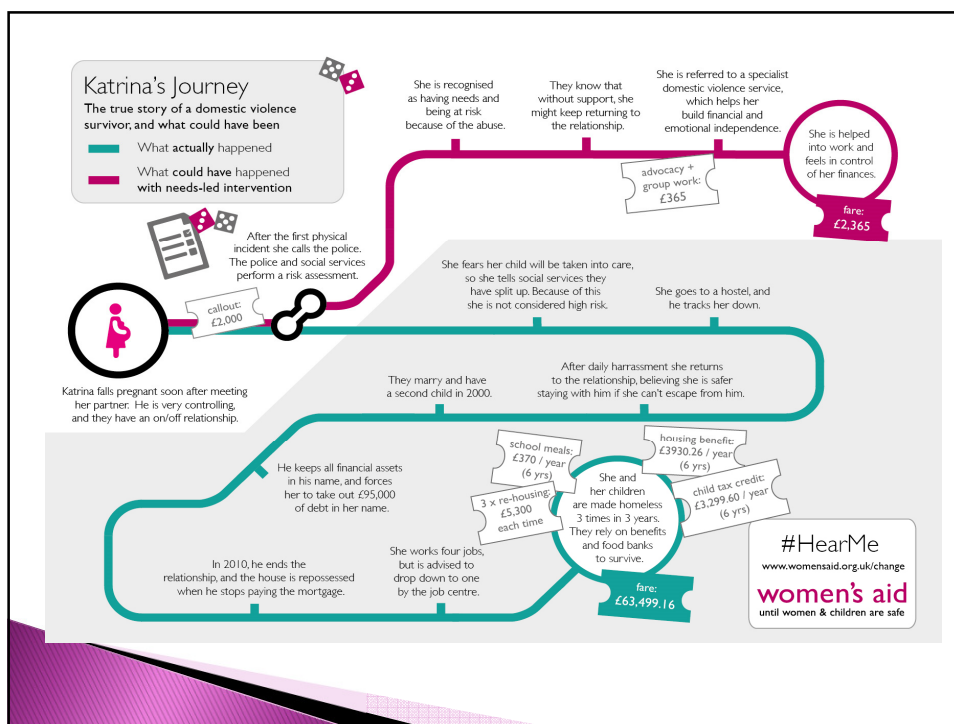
Katrina's Journey

The true story of a domestic violence survivor, and what could have been

What actually happened

What could have happened with needs-led intervention

She is recognised as having needs and being at risk because of the abuse.

They know that without support, she might keep returning to the relationship.

She is referred to a specialist domestic violence service, which helps her build financial and emotional independence.

advocacy + group work: £365

She is helped into work and feels in control of her finances.

fare: £2,365

After the first physical incident she calls the police. The police and social services perform a risk assessment.

callout: £2,000

She fears her child will be taken into care, so she tells social services they have split up. Because of this she is not considered high risk.

She goes to a hostel, and he tracks her down.

Katrina falls pregnant soon after meeting her partner. He is very controlling, and they have an on/off relationship.

They marry and have a second child in 2000.

After daily harrassment she returns to the relationship, believing she is safer staying with him if she can't escape from him.

He keeps all financial assets in his name, and forces her to take out £95,000 of debt in her name.

school meals: £370 / year (6 yrs)

housing benefit: £3930.26 / year (6 yrs)

3 x re-housing: £5,300 each time

child tax credit: £3,299.60 / year (6 yrs)

She and her children are made homeless 3 times in 3 years. They rely on benefits and food banks to survive.

In 2010, he ends the relationship, and the house is repossessed when he stops paying the mortgage.

She works four jobs, but is advised to drop down to one by the job centre.

fare: £63,499.16

#HearMe
www.womensaid.org.uk/change
women's aid
until women & children are safe